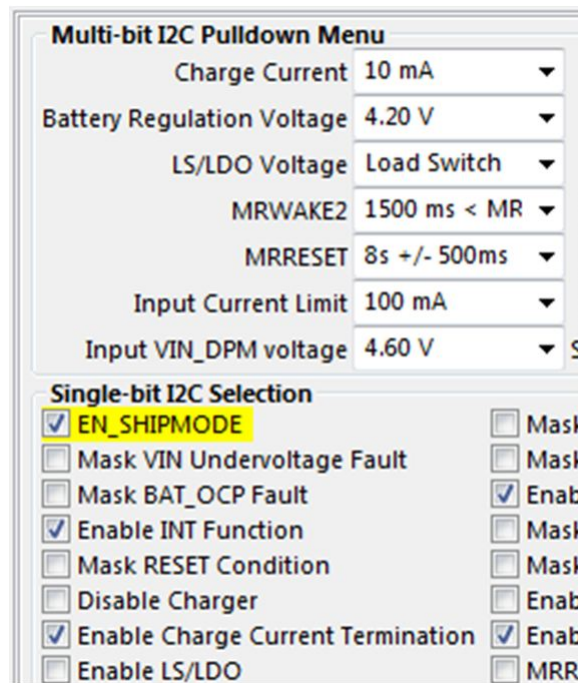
Multi-bit I2C Pulldown Menu

Charge Current 10 mA

Battery Regulation Voltage 4.20 V

LS/LDO Voltage Load Switch

MRWAKE2 1500 ms < MR

MRRESET 8s +/- 500ms

Input Current Limit 100 mA

Input VIN_DPM voltage 4.60 V

S

Single-bit I2C Selection

EN_SHIPMODE

Mask VIN Undervoltage Fault

Mask BAT_OCP Fault

Enable INT Function

Mask RESET Condition

Disable Charger

Enable Charge Current Termination

Enable LS/LDO

Mask

Mask

Enab

Mask

Mask

Enab

Enab

MRR